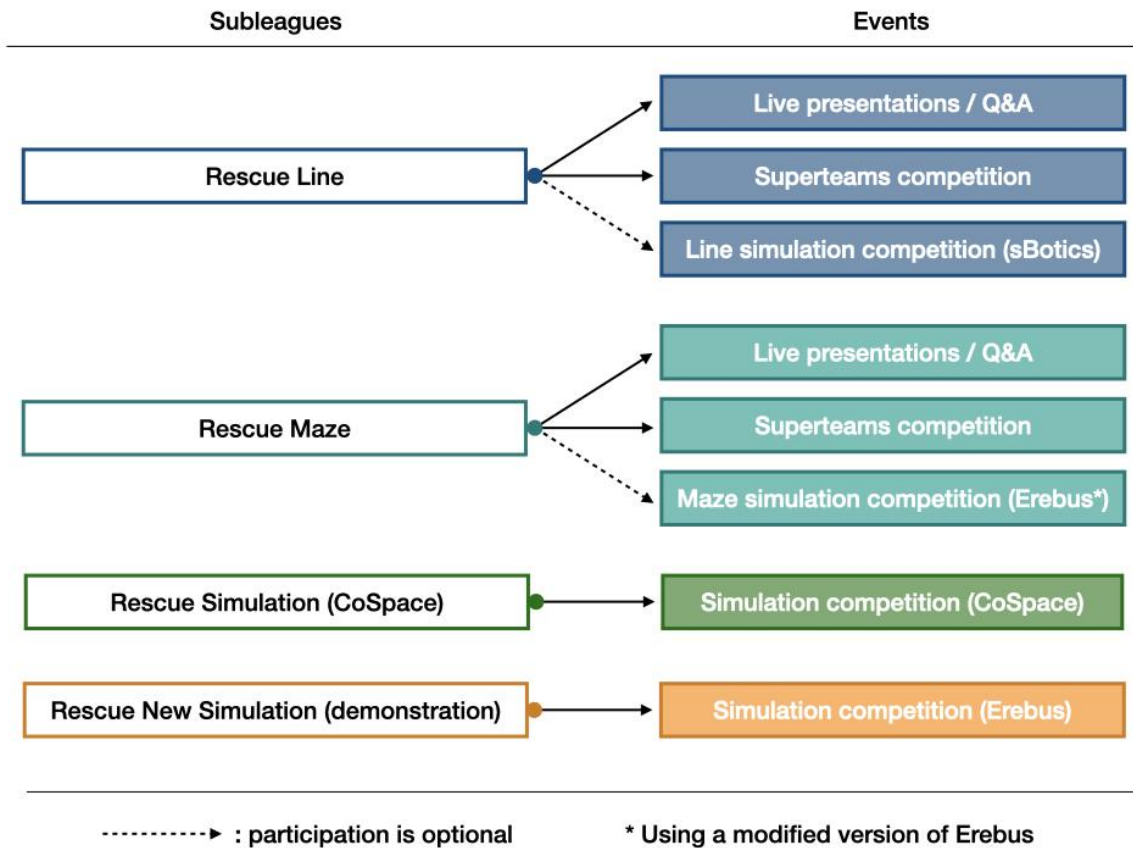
Subleagues

Events

Rescue Line

Live presentations / Q&A

Superteams competition

Line simulation competition (sBotics)

Rescue Maze

Live presentations / Q&A

Superteams competition

Maze simulation competition (Erebus*)

Rescue Simulation (CoSpace)

Simulation competition (CoSpace)

Rescue New Simulation (demonstration)

Simulation competition (Erebus)

: participation is optional

* Using a modified version of Erebus